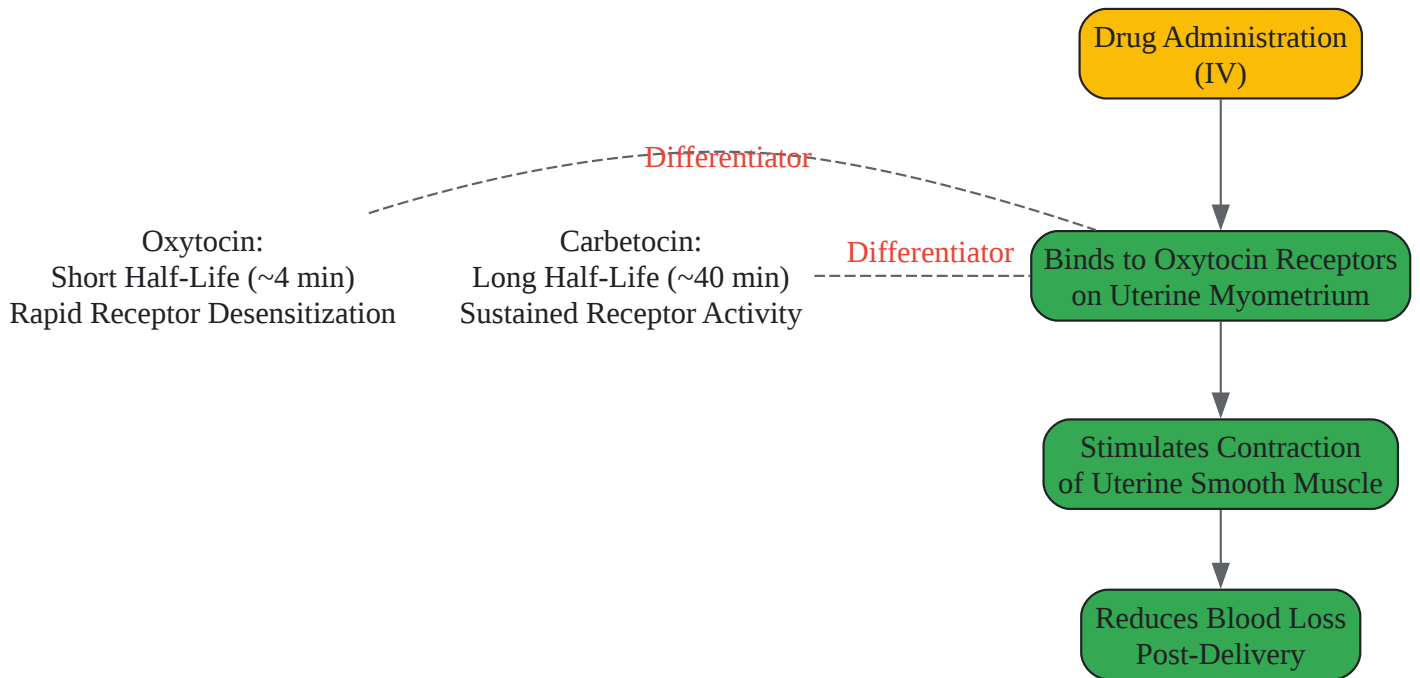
Drug Administration (IV)

Differentiator

Oxytocin:
Short Half-Life (~4 min)
Rapid Receptor Desensitization

Carbetocin:
Long Half-Life (~40 min)
Sustained Receptor Activity

Differentiator

Binds to Oxytocin Receptors on Uterine Myometrium

Stimulates Contraction of Uterine Smooth Muscle

Reduces Blood Loss Post-Delivery